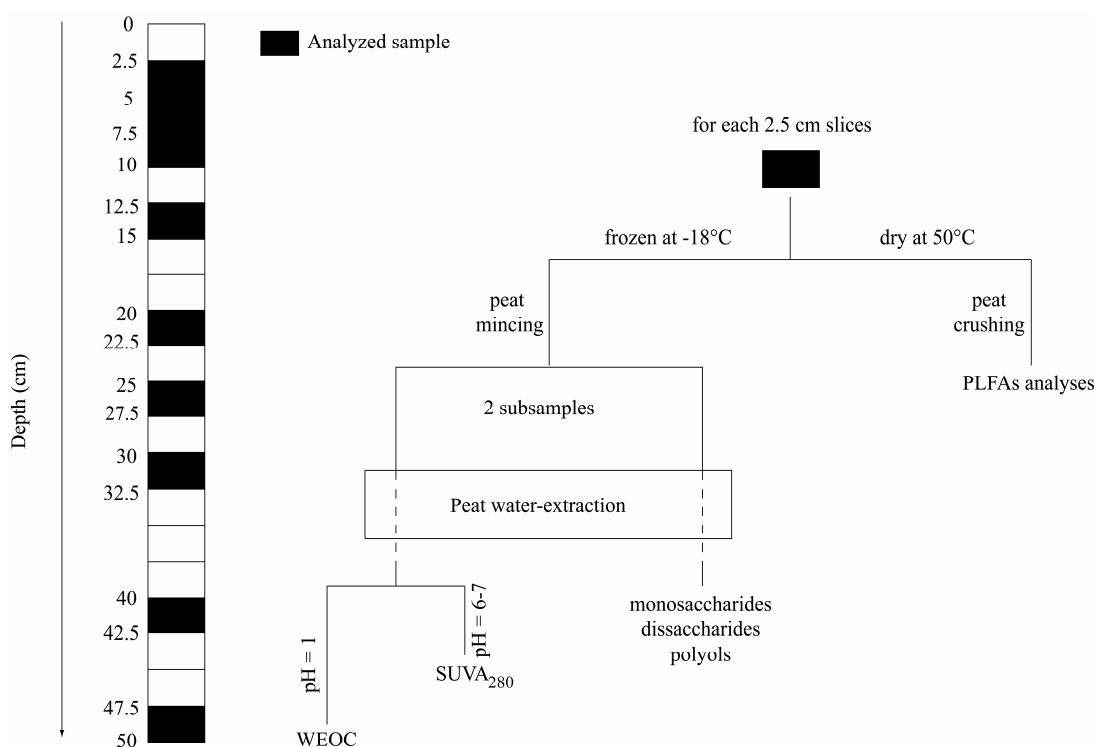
Depth (cm)

0
2.5
5
7.5
10
12.5
15
20
22.5
25
27.5
30
32.5
40
42.5
47.5
50

Analyzed sample

for each 2.5 cm slices

frozen at -18°C

dry at 50°C

peat mincing

peat crushing

PLFAs analyses

2 subsamples

Peat water-extraction

pH = 1

pH = 6-7

WEOC

SUVA$_{280}$

monosaccharides
dissaccharides
polyols